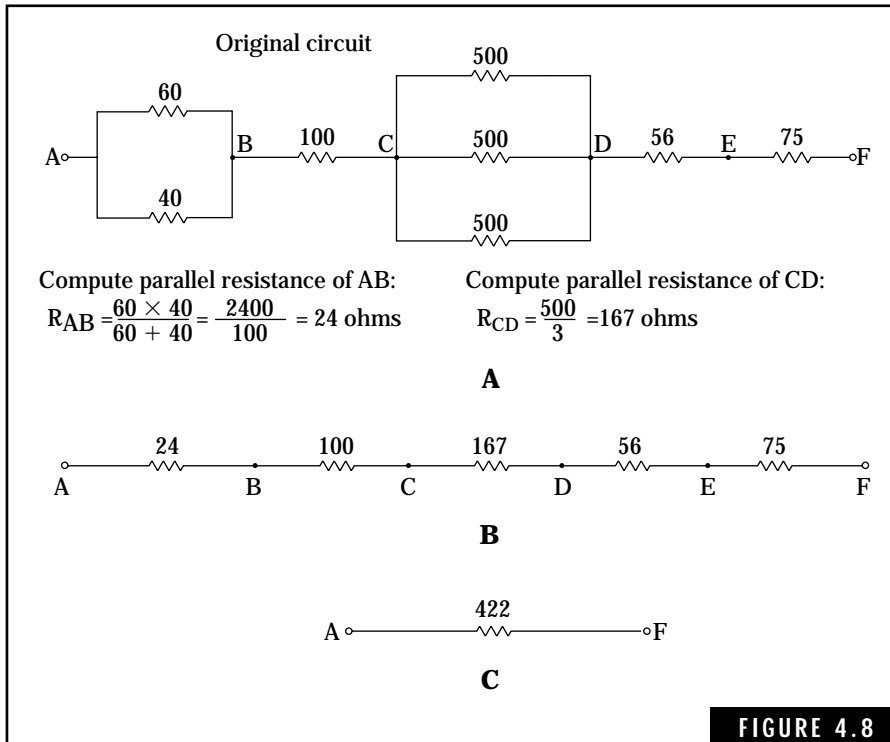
Original circuit

60

40

A B 100 C 500 500 500 D 56 E 75 F

Compute parallel resistance of AB:
$R_{AB} = \frac{60 \times 40}{60 + 40} = \frac{2400}{100} = 24$ ohms

Compute parallel resistance of CD:
$R_{CD} = \frac{500}{3} = 167$ ohms

A

24 100 167 56 75
A B C D E F

B

422
A F

C

FIGURE 4.8